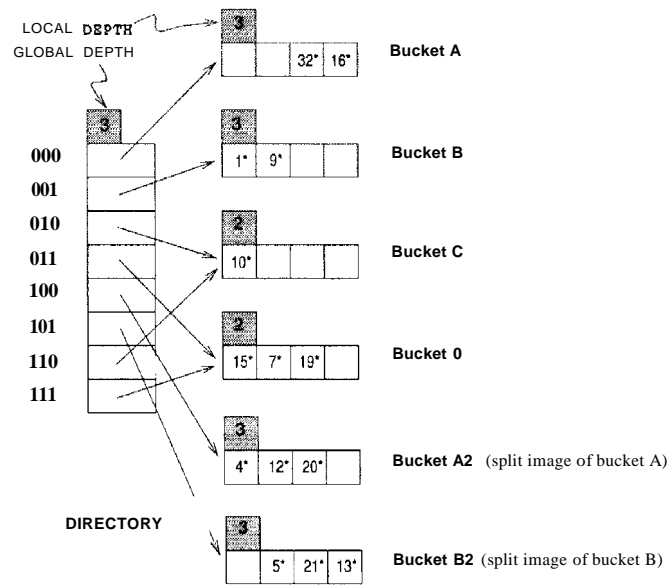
LOCAL DEPTH
GLOBAL DEPTH

3

000
001
010
011
100
101
110
111

DIRECTORY

3
32* 16*
Bucket A

3
1* 9*
Bucket B

2
10*
Bucket C

2
15* 7* 19*
Bucket 0

3
4* 12* 20*
Bucket A2 (split image of bucket A)

3
5* 21* 13*
Bucket B2 (split image of bucket B)